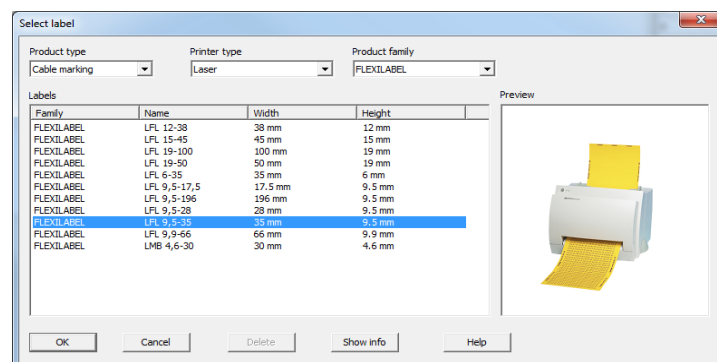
Select label

Product type
Cable marking

Printer type
Laser

Product family
FLEXILABEL

Labels

| Family | Name | Width | Height |
|---|---|---|---|
| FLEXILABEL | LFL 12-38 | 38 mm | 12 mm |
| FLEXILABEL | LFL 15-45 | 45 mm | 15 mm |
| FLEXILABEL | LFL 19-100 | 100 mm | 19 mm |
| FLEXILABEL | LFL 19-50 | 50 mm | 19 mm |
| FLEXILABEL | LFL 6-35 | 35 mm | 6 mm |
| FLEXILABEL | LFL 9,5-17,5 | 17.5 mm | 9.5 mm |
| FLEXILABEL | LFL 9,5-196 | 196 mm | 9.5 mm |
| FLEXILABEL | LFL 9,5-28 | 28 mm | 9.5 mm |
| FLEXILABEL | LFL 9,5-35 | 35 mm | 9.5 mm |
| FLEXILABEL | LFL 9,9-66 | 66 mm | 9.9 mm |
| FLEXILABEL | LMB 4,6-30 | 30 mm | 4.6 mm |

Preview

OK
Cancel
Delete
Show info
Help